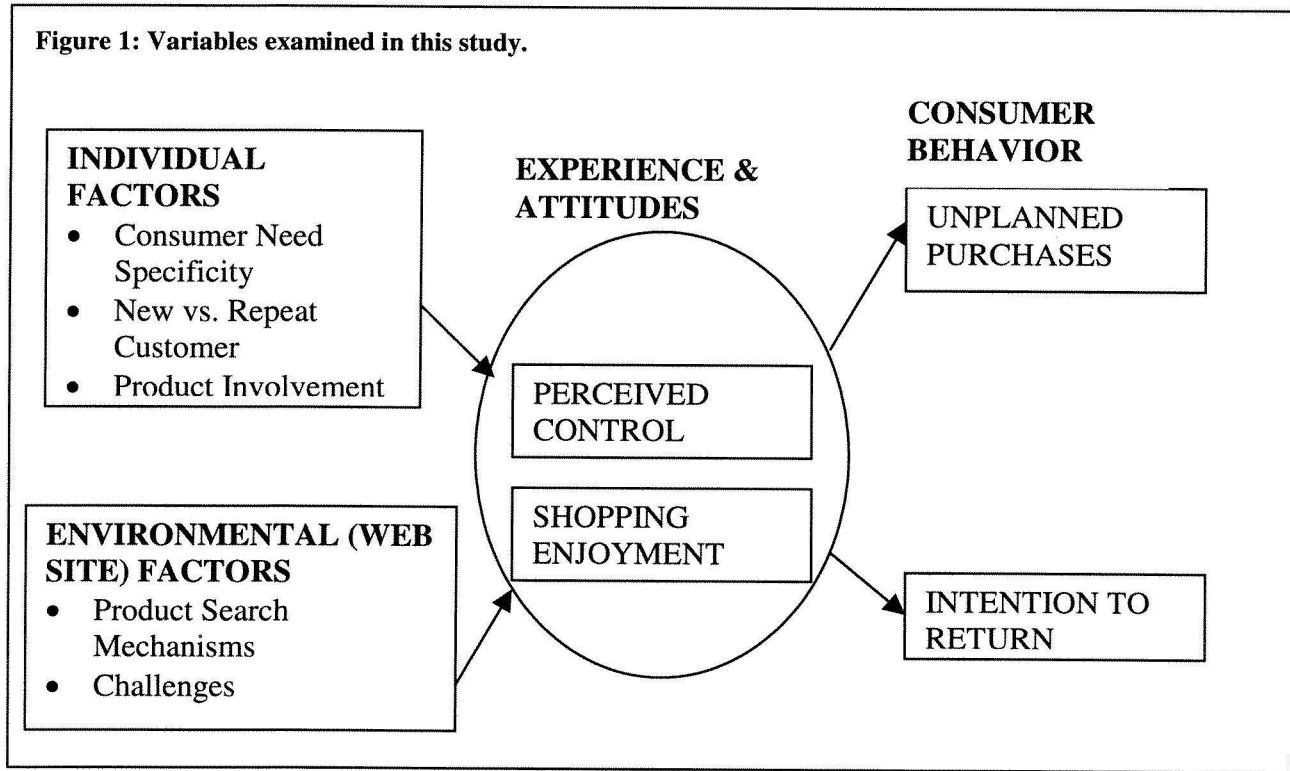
Figure 1: Variables examined in this study.

INDIVIDUAL FACTORS
- Consumer Need Specificity
- New vs. Repeat Customer
- Product Involvement

ENVIRONMENTAL (WEB SITE) FACTORS
- Product Search Mechanisms
- Challenges

EXPERIENCE & ATTITUDES

PERCEIVED CONTROL

SHOPPING ENJOYMENT

CONSUMER BEHAVIOR

UNPLANNED PURCHASES

INTENTION TO RETURN